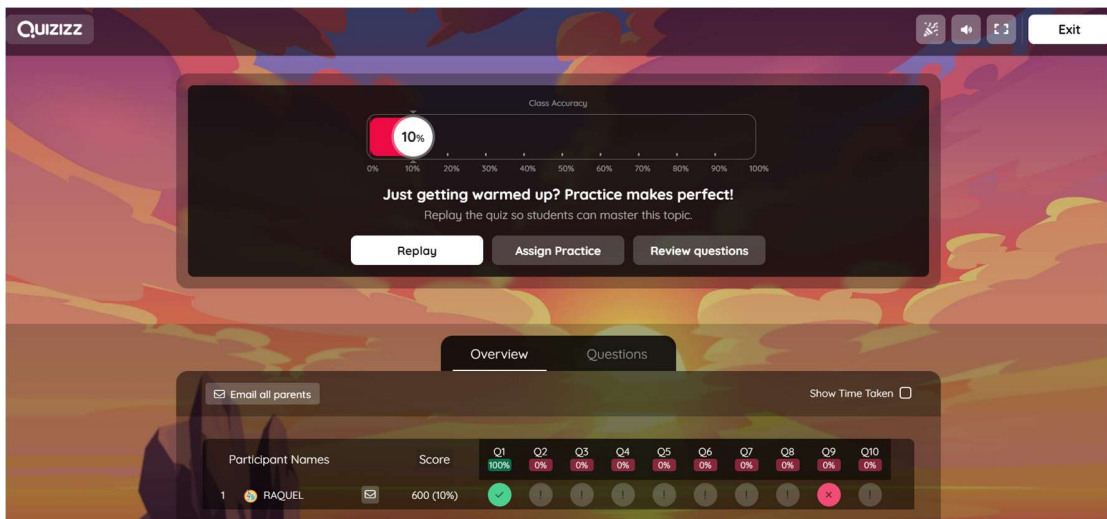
QUIZIZZ

Exit

Class Accuracy

10%

0% 10% 20% 30% 40% 50% 60% 70% 80% 90% 100%

Just getting warmed up? Practice makes perfect!

Replay the quiz so students can master this topic.

Replay Assign Practice Review questions

Overview Questions

Email all parents

Show Time Taken

| Participant Names | Score | Q1 100% | Q2 0% | Q3 0% | Q4 0% | Q5 0% | Q6 0% | Q7 0% | Q8 0% | Q9 0% | Q10 0% |
|---|---|---|---|---|---|---|---|---|---|---|---|
| 1 RAQUEL | 600 (10%) | ✓ | ! | ! | ! | ! | ! | ! | ! | × | ! |